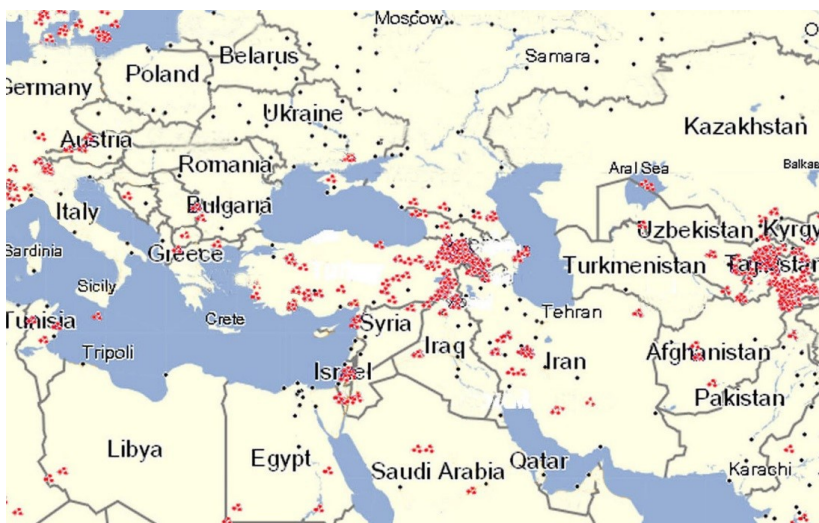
Moscow
O
Belarus
Samara
Germany
Poland
Ukraine
Kazakhstan
Austria
Romania
Aral Sea
Balkas
Italy
Bulgaria
Uzbekistan
Kyrgy
Sardinia
Greece
Turkmenistan
Tajikistan
Sicily
Tunisia
Crete
Syria
Tehran
Tripoli
Iraq
Iran
Afghanistan
Israel
Pakistan
Libya
Egypt
Saudi Arabia
Qatar
Karachi